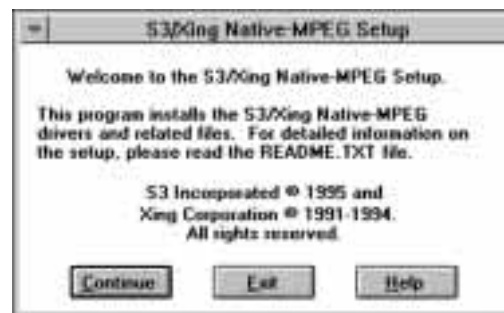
S3/Xing Native-MPEG Setup

Welcome to the S3/Xing Native-MPEG Setup.

This program installs the S3/Xing Native-MPEG drivers and related files. For detailed information on the setup, please read the README.TXT file.

S3 Incorporated © 1995 and Xing Corporation © 1991-1994. All rights reserved.

Continue

Exit

Help